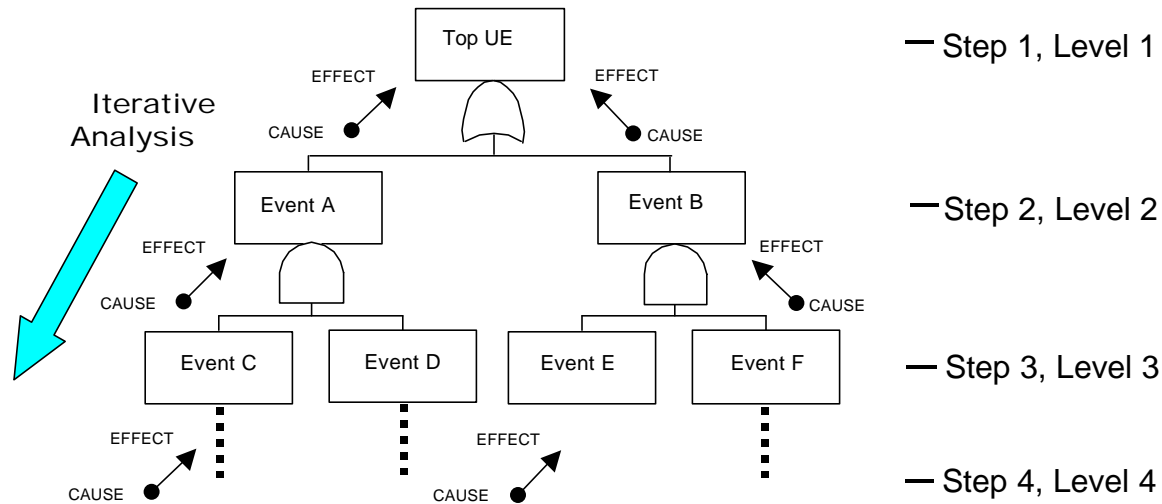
Top UE

EFFECT

CAUSE

EFFECT

CAUSE

Iterative Analysis

Event A

Event B

EFFECT

CAUSE

EFFECT

CAUSE

Event C

Event D

Event E

Event F

EFFECT

CAUSE

EFFECT

CAUSE

Step 1, Level 1

Step 2, Level 2

Step 3, Level 3

Step 4, Level 4